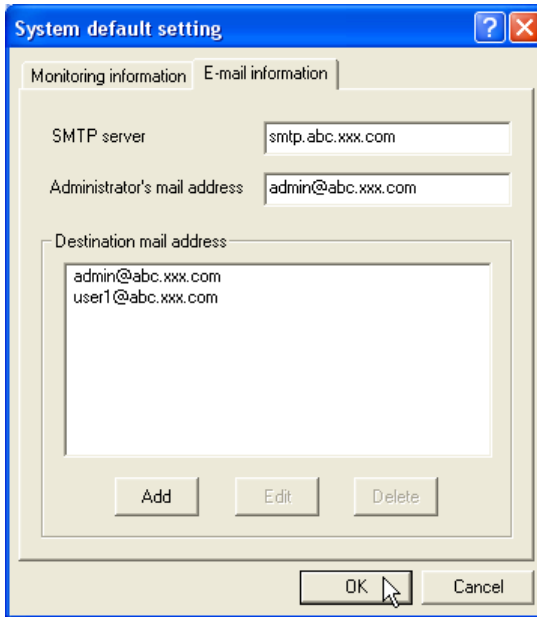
System default setting

?

X

Monitoring information

E-mail information

SMTP server

smtp.abc.xxx.com

Administrator's mail address

admin@abc.xxx.com

Destination mail address

admin@abc.xxx.com
user1@abc.xxx.com

Add

Edit

Delete

OK

Cancel